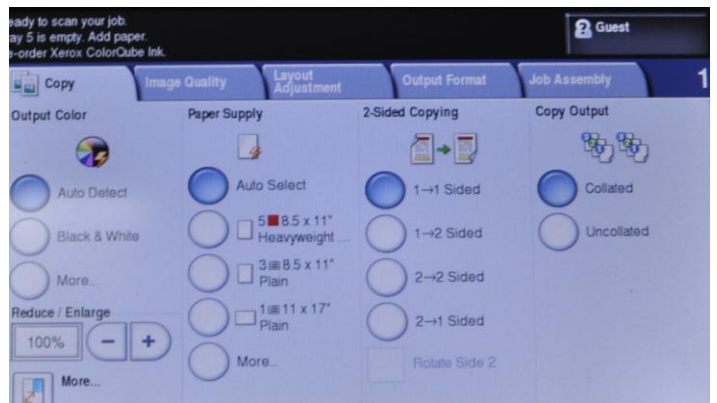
eady to scan your job.
ay 5 is empty. Add paper.
e-order Xerox ColorQube Ink.

Guest

Copy
Image Quality
Layout Adjustment
Output Format
Job Assembly
1

Output Color
Auto Detect
Black & White
More...

Reduce / Enlarge
100%
−
+
More...

Paper Supply
Auto Select
5 8.5 x 11" Heavyweight ...
3 8.5 x 11" Plain
1 11 x 17" Plain
More...

2-Sided Copying
1→1 Sided
1→2 Sided
2→2 Sided
2→1 Sided
Rotate Side 2

Copy Output
Collated
Uncollated